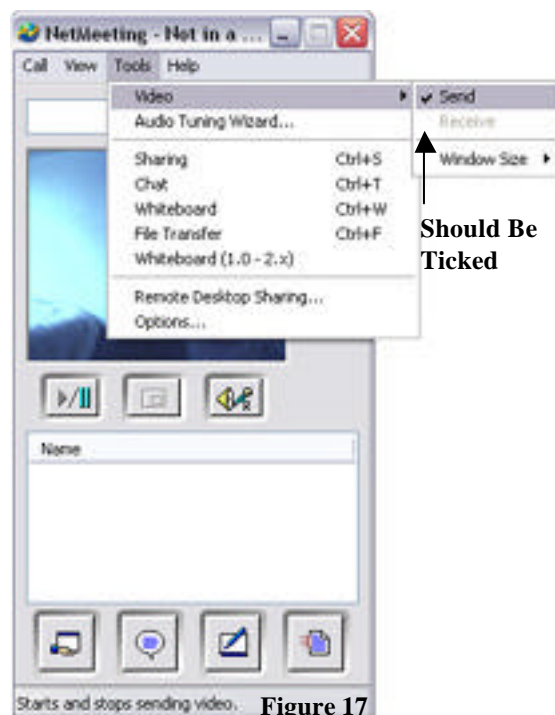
NetMeeting - Not in a ...

Call View Tools Help

Video
Audio Tuning Wizard...
Sharing Ctrl+S
Chat Ctrl+T
Whiteboard Ctrl+W
File Transfer Ctrl+F
Whiteboard (1.0 - 2.x)
Remote Desktop Sharing...
Options...

Send
Receive
Window Size

Should Be Ticked

Name

Starts and stops sending video.

Figure 17